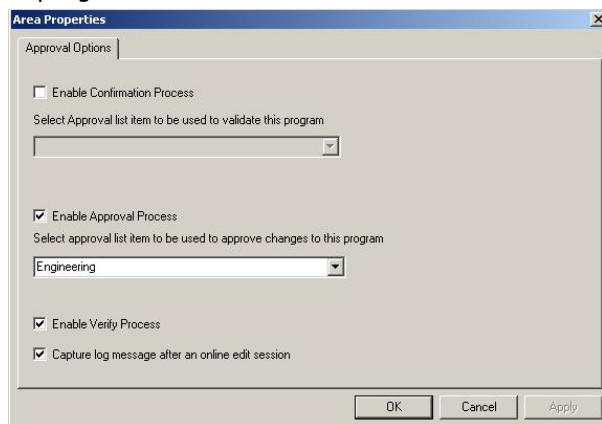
Area Properties

X

Approval Options

Enable Confirmation Process

Select Approval list item to be used to validate this program

Enable Approval Process

Select approval list item to be used to approve changes to this program

Engineering

Enable Verify Process

Capture log message after an online edit session

OK

Cancel

Apply